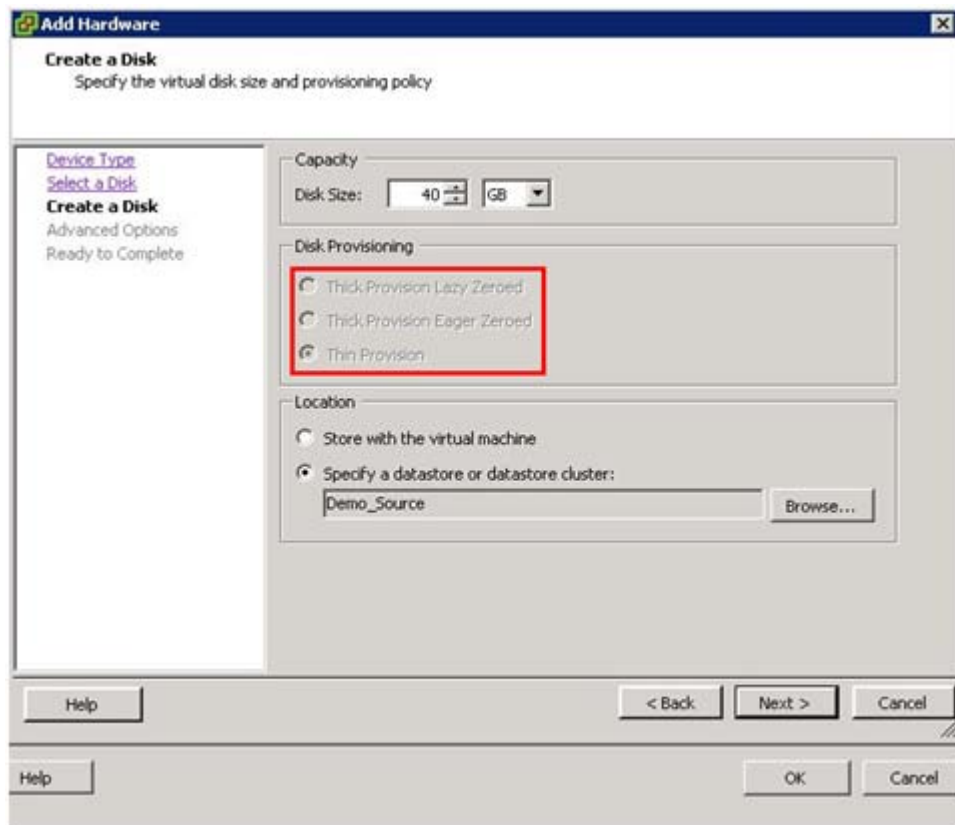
Add Hardware

Create a Disk
Specify the virtual disk size and provisioning policy

Device Type
Select a Disk
Create a Disk
Advanced Options
Ready to Complete

Capacity
Disk Size: 40 GB

Disk Provisioning
Thick Provision Lazy Zeroed
Thick Provision Eager Zeroed
Thin Provision

Location
Store with the virtual machine
Specify a datastore or datastore cluster:
Demo_Source
Browse...

Help
< Back
Next >
Cancel

Help
OK
Cancel